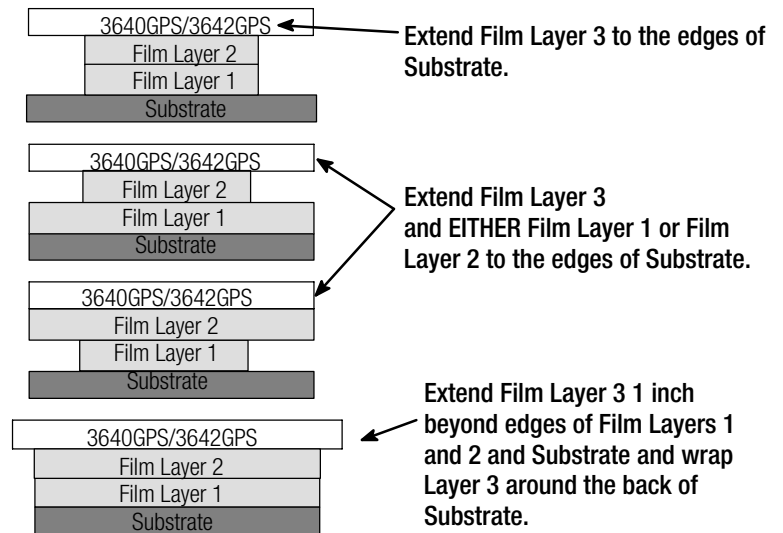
3640GPS/3642GPS
Film Layer 2
Film Layer 1
Substrate

Extend Film Layer 3 to the edges of Substrate.

3640GPS/3642GPS
Film Layer 2
Film Layer 1
Substrate

Extend Film Layer 3 and EITHER Film Layer 1 or Film Layer 2 to the edges of Substrate.

3640GPS/3642GPS
Film Layer 2
Film Layer 1
Substrate

Extend Film Layer 3 1 inch beyond edges of Film Layers 1 and 2 and Substrate and wrap Layer 3 around the back of Substrate.

3640GPS/3642GPS
Film Layer 2
Film Layer 1
Substrate